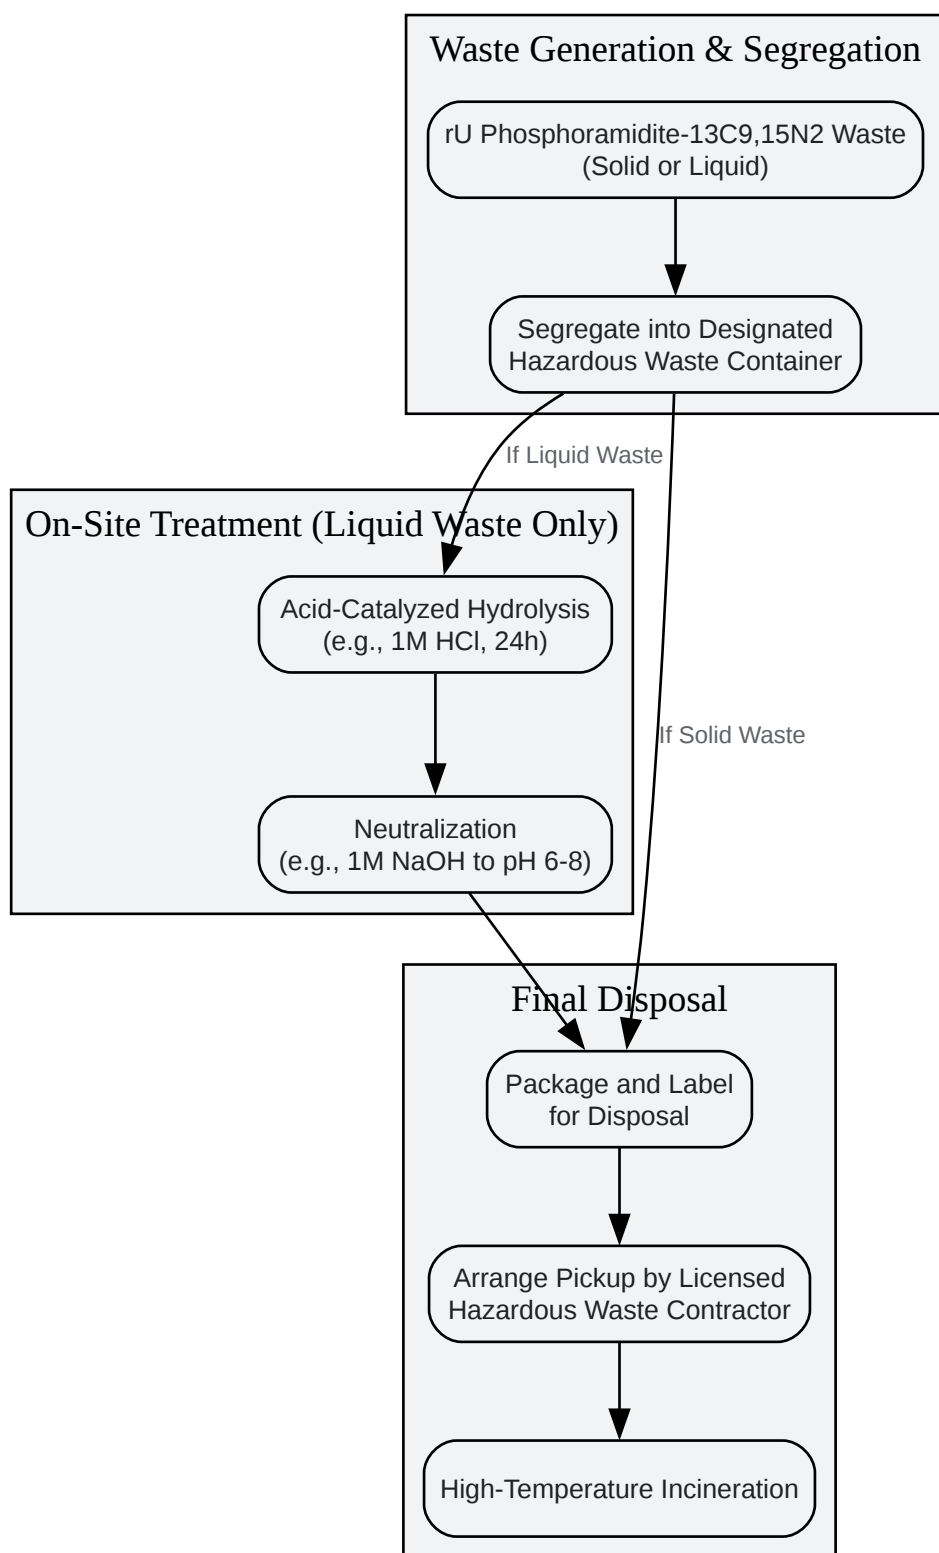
Waste Generation & Segregation

rU Phosphoramidite-13C9,15N2 Waste (Solid or Liquid)

Segregate into Designated Hazardous Waste Container

If Liquid Waste

On-Site Treatment (Liquid Waste Only)

Acid-Catalyzed Hydrolysis (e.g., 1M HCl, 24h)

Neutralization (e.g., 1M NaOH to pH 6-8)

If Solid Waste

Final Disposal

Package and Label for Disposal

Arrange Pickup by Licensed Hazardous Waste Contractor

High-Temperature Incineration